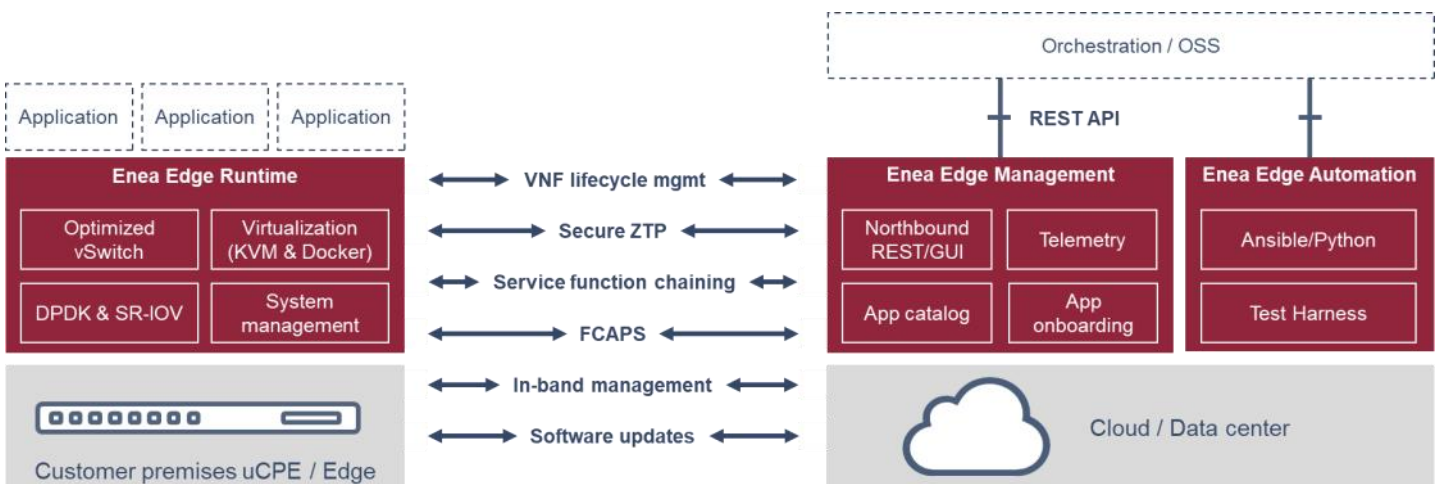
Orchestration / OSS

Application

Application

Application

REST API

Enea Edge Runtime

Optimized vSwitch

Virtualization (KVM & Docker)

DPDK & SR-IOV

System management

VNF lifecycle mgmt

Secure ZTP

Service function chaining

FCAPS

In-band management

Software updates

Enea Edge Management

Northbound REST/GUI

Telemetry

App catalog

App onboarding

Enea Edge Automation

Ansible/Python

Test Harness

Customer premises uCPE / Edge

Cloud / Data center